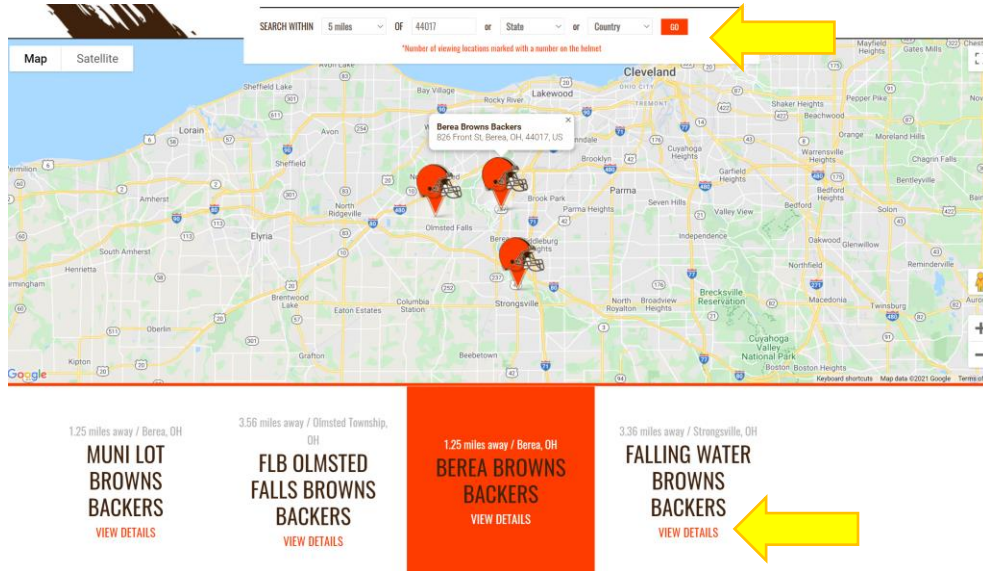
SEARCH WITHIN 5 miles OF 44017 or State or Country GO

*Number of viewing locations marked with a number on the helmet

Map Satellite

Berea Browns Backers
826 Front St, Berea, OH, 44017, US

Cleveland
Lakewood
Rocky River
Avon Lake
Sheffield Lake
Lorain
Avon
Sheffield
Amherst
Elyria
North Ridgeville
Olmsted Falls
Berea
Middleburg Heights
Brook Park
Parma
Parma Heights
Brooklyn
Seven Hills
Independence
Strongsville
North Royalton
Broadview Heights
Brecksville Reservation
Columbia Station
Eaton Estates
Brentwood Lake
Grafton
Oberlin
Kipton
Henrietta
South Amherst
Beebetown
Cuyahoga Heights
Garfield Heights
Valley View
Bedford
Bedford Heights
Oakwood
Glenwillow
Northfield
Macedonia
Twinsburg
Reminderville
Cuyahoga Valley National Park
Boston Heights
Shaker Heights
Beachwood
Warrensville Heights
Chagrin Falls
Bentleyville
Orange
Moreland Hills
Pepper Pike
Mayfield Heights
Gates Mills
Vermilion
Birmingham
Google
Keyboard shortcuts Map data ©2021 Google Terms of

1.25 miles away / Berea, OH
MUNI LOT BROWNS BACKERS
VIEW DETAILS

3.56 miles away / Olmsted Township, OH
FLB OLMSTED FALLS BROWNS BACKERS
VIEW DETAILS

1.25 miles away / Berea, OH
BEREA BROWNS BACKERS
VIEW DETAILS

3.36 miles away / Strongsville, OH
FALLING WATER BROWNS BACKERS
VIEW DETAILS